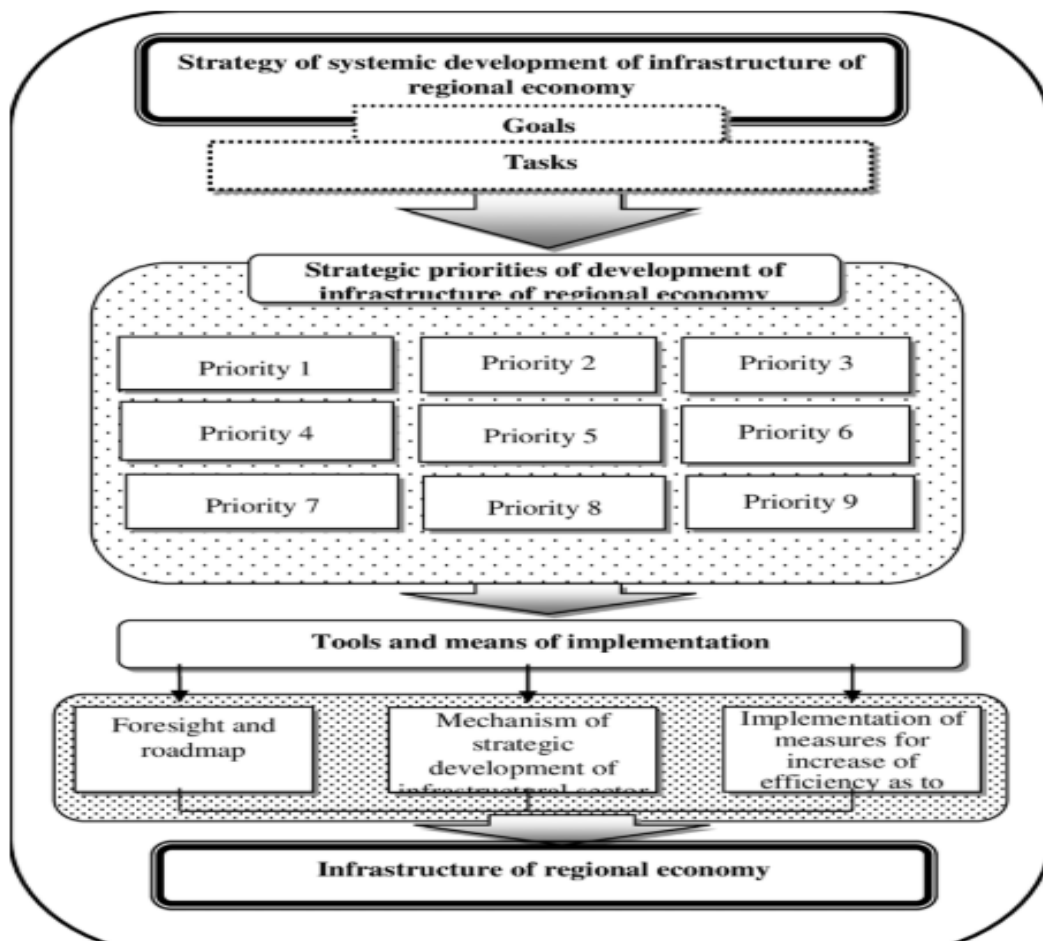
Strategy of systemic development of infrastructure of regional economy

Goals

Tasks

Strategic priorities of development of infrastructure of regional economy

Priority 1

Priority 2

Priority 3

Priority 4

Priority 5

Priority 6

Priority 7

Priority 8

Priority 9

Tools and means of implementation

Foresight and roadmap

Mechanism of strategic development of infrastructural sector

Implementation of measures for increase of efficiency as to

Infrastructure of regional economy